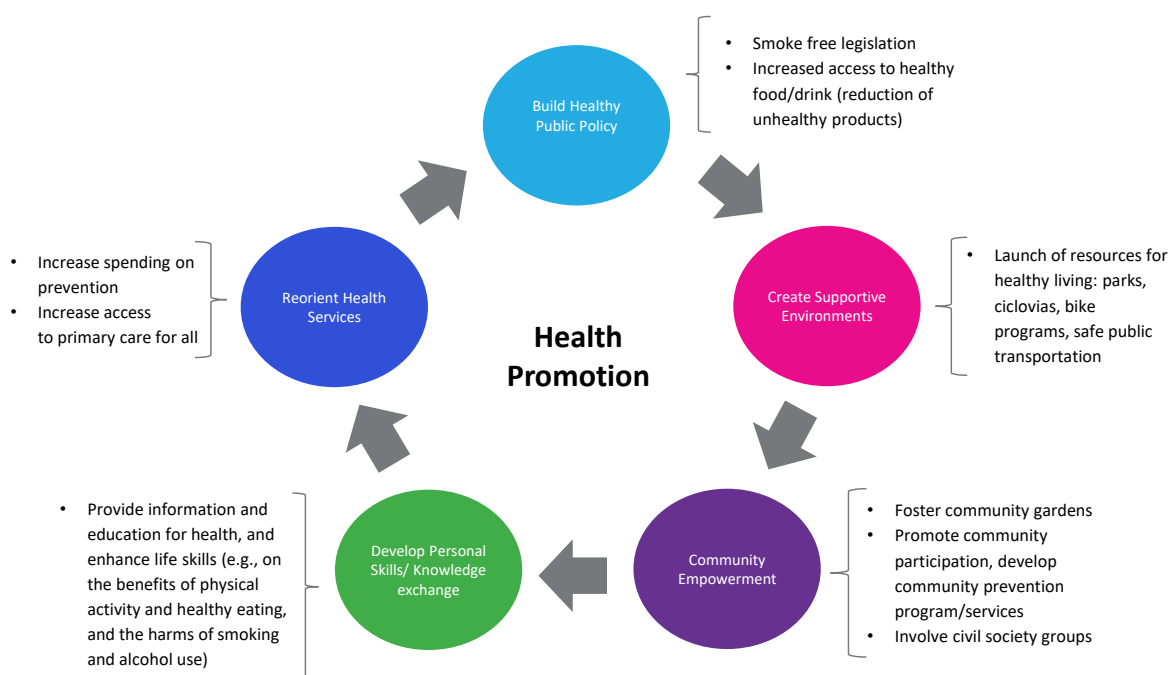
Build Healthy Public Policy

• Smoke free legislation
• Increased access to healthy food/drink (reduction of unhealthy products)

Create Supportive Environments

• Launch of resources for healthy living: parks, ciclovias, bike programs, safe public transportation

Community Empowerment

• Foster community gardens
• Promote community participation, develop community prevention program/services
• Involve civil society groups

Develop Personal Skills/ Knowledge exchange

• Provide information and education for health, and enhance life skills (e.g., on the benefits of physical activity and healthy eating, and the harms of smoking and alcohol use)

Reorient Health Services

• Increase spending on prevention
• Increase access to primary care for all

Health Promotion